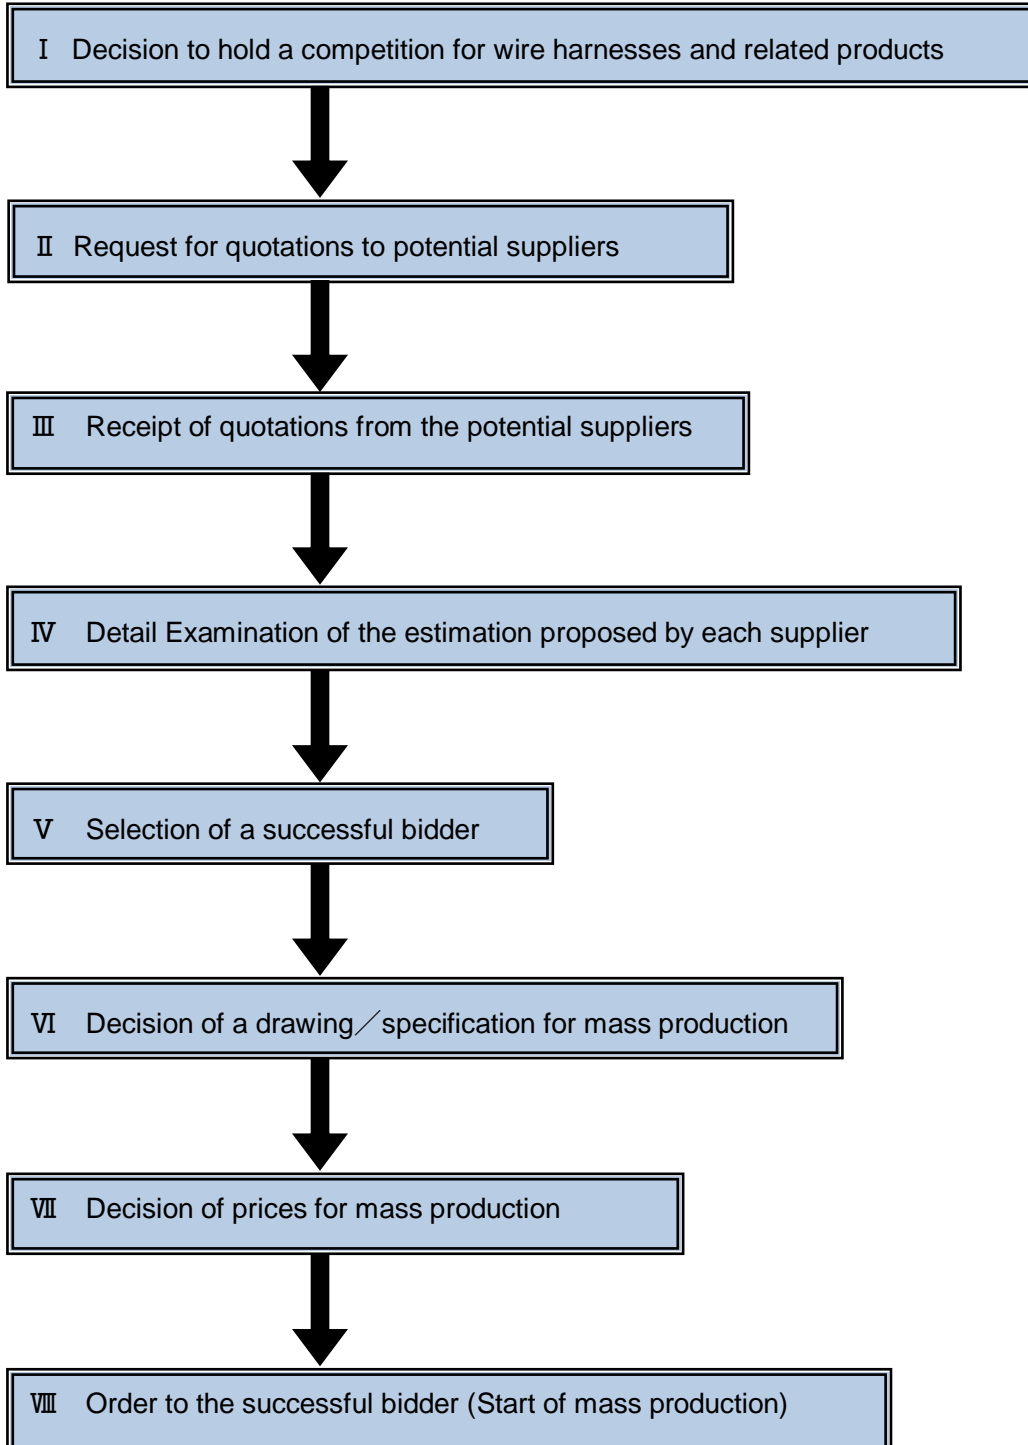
Ⅰ Decision to hold a competition for wire harnesses and related products

Ⅱ Request for quotations to potential suppliers

Ⅲ Receipt of quotations from the potential suppliers

Ⅳ Detail Examination of the estimation proposed by each supplier

Ⅴ Selection of a successful bidder

Ⅵ Decision of a drawing／specification for mass production

Ⅶ Decision of prices for mass production

Ⅷ Order to the successful bidder (Start of mass production)